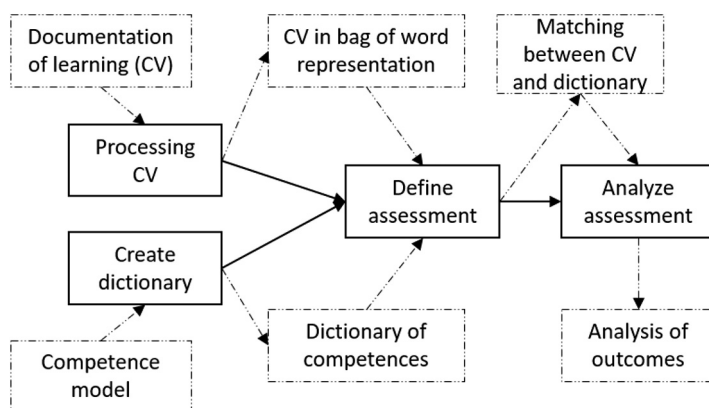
Documentation of learning (CV)

CV in bag of word representation

Matching between CV and dictionary

Processing CV

Define assessment

Analyze assessment

Create dictionary

Dictionary of competences

Analysis of outcomes

Competence model